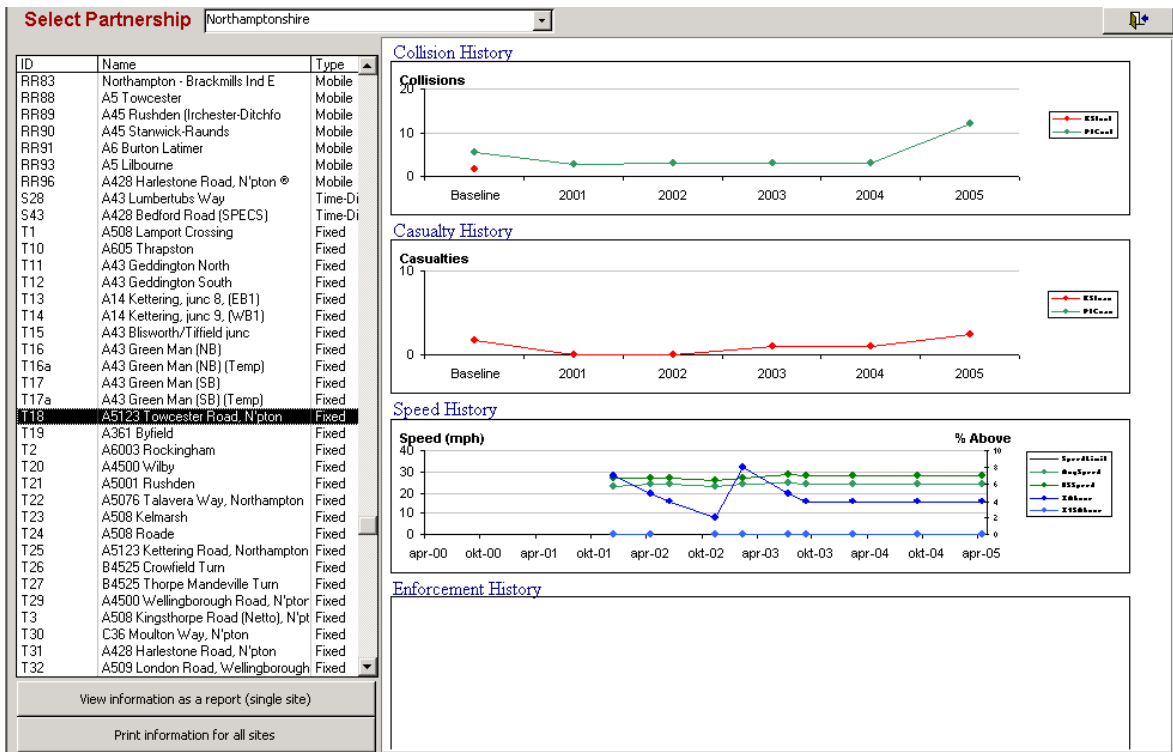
Select Partnership Northamptonshire

| ID | Name | Type |
|---|---|---|
| RR83 | Northampton - Brackmills Ind E | Mobile |
| RR88 | A5 Towcester | Mobile |
| RR89 | A45 Rushden (Irchester-Ditchfo | Mobile |
| RR90 | A45 Stanwick-Raunds | Mobile |
| RR91 | A6 Burton Latimer | Mobile |
| RR93 | A5 Lilbourne | Mobile |
| RR96 | A428 Harlestone Road, N'pton ® | Mobile |
| S28 | A43 Lumbertubs Way | Time-Di |
| S43 | A428 Bedford Road (SPECS) | Time-Di |
| T1 | A508 Lamport Crossing | Fixed |
| T10 | A605 Thrapston | Fixed |
| T11 | A43 Geddington North | Fixed |
| T12 | A43 Geddington South | Fixed |
| T13 | A14 Kettering, junc 8, (EB1) | Fixed |
| T14 | A14 Kettering, junc 9, (WB1) | Fixed |
| T15 | A43 Blisworth/Tiffield junc | Fixed |
| T16 | A43 Green Man (NB) | Fixed |
| T16a | A43 Green Man (NB) (Temp) | Fixed |
| T17 | A43 Green Man (SB) | Fixed |
| T17a | A43 Green Man (SB) (Temp) | Fixed |
| T18 | A5123 Towcester Road, N'pton | Fixed |
| T19 | A361 Byfield | Fixed |
| T2 | A6003 Rockingham | Fixed |
| T20 | A4500 Wilby | Fixed |
| T21 | A5001 Rushden | Fixed |
| T22 | A5076 Talavera Way, Northampton | Fixed |
| T23 | A508 Kelmarsh | Fixed |
| T24 | A508 Roade | Fixed |
| T25 | A5123 Kettering Road, Northampton | Fixed |
| T26 | B4525 Crowfield Turn | Fixed |
| T27 | B4525 Thorpe Mandeville Turn | Fixed |
| T29 | A4500 Wellingborough Road, N'pton | Fixed |
| T3 | A508 Kingsthorpe Road (Netto), N'pt | Fixed |
| T30 | C36 Moulton Way, N'pton | Fixed |
| T31 | A428 Harlestone Road, N'pton | Fixed |
| T32 | A509 London Road, Wellingborough | Fixed |

View information as a report (single site)

Print information for all sites

Collision History
Collisions
20
10
0
Baseline 2001 2002 2003 2004 2005
KSIcol
PICcol

Casualty History
Casualties
10
0
Baseline 2001 2002 2003 2004 2005
KSIcas
PICcas

Speed History
Speed (mph)
% Above
40 30 20 10 0
10 8 6 4 2 0
apr-00 okt-00 apr-01 okt-01 apr-02 okt-02 apr-03 okt-03 apr-04 okt-04 apr-05
SpeedLimit
AvgSpeed
85Speed
%Above
%15Above

Enforcement History